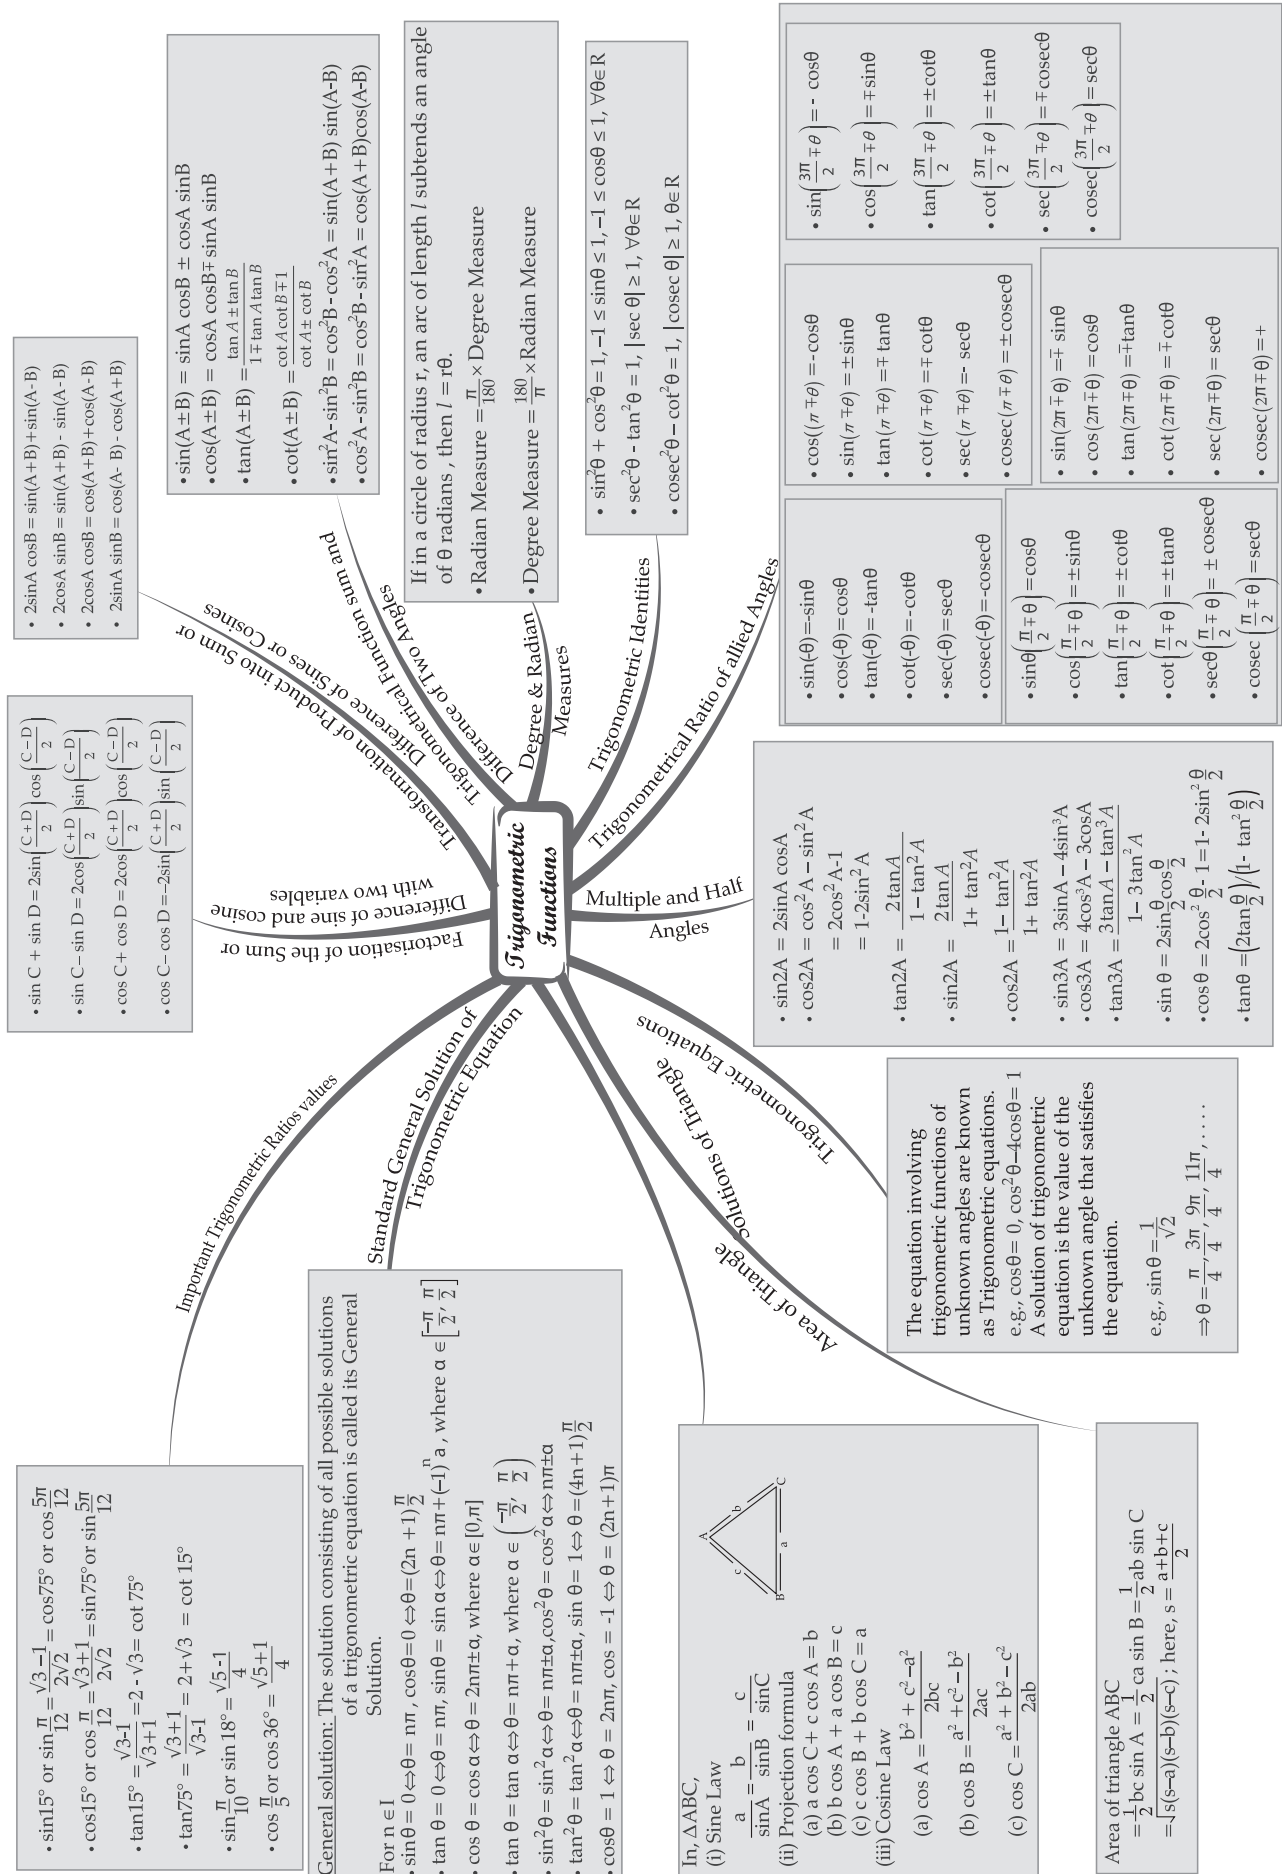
Trigonometric Functions

Transformation of Product into Sum or Difference of Sines or Cosines

• 2sinA cosB = sin(A+B)+sin(A-B)
• 2cosA sinB = sin(A+B) - sin(A-B)
• 2cosA cosB = cos(A+B)+cos(A-B)
• 2sinA sinB = cos(A- B) - cos(A+B)

Trigonometrical Function sum and Difference of Two Angles

• $\sin(A\pm B) = \sin A \cos B \pm \cos A \sin B$
• $\cos(A\pm B) = \cos A \cos B \mp \sin A \sin B$
• $\tan(A\pm B) = \frac{\tan A \pm \tan B}{1 \mp \tan A \tan B}$
• $\cot(A\pm B) = \frac{\cot A \cot B \mp 1}{\cot A \pm \cot B}$
• $\sin^2A - \sin^2B = \cos^2B - \cos^2A = \sin(A+B)\sin(A-B)$
• $\cos^2A - \sin^2B = \cos^2B - \sin^2A = \cos(A+B)\cos(A-B)$

Degree & Radian Measures

If in a circle of radius r, an arc of length l subtends an angle of θ radians , then $l = r\theta$.
• Radian Measure = $\frac{\pi}{180}\times$Degree Measure
• Degree Measure = $\frac{180}{\pi}\times$Radian Measure

Trigonometric Identities

• $\sin^2\theta + \cos^2\theta = 1, -1 \le \sin\theta \le 1, -1 \le \cos\theta \le 1, \forall\theta\in R$
• $\sec^2\theta - \tan^2\theta = 1, |\sec\theta| \ge 1, \forall\theta\in R$
• $\text{cosec}^2\theta - \cot^2\theta = 1, |\text{cosec}\,\theta| \ge 1, \theta\in R$

Trigonometrical Ratio of allied Angles

• sin(-θ) = -sinθ
• cos(-θ) = cosθ
• tan(-θ) = -tanθ
• cot(-θ) = -cotθ
• sec(-θ) = secθ
• cosec(-θ) = -cosecθ

• $\sin\left(\frac{\pi}{2}\mp\theta\right) = \cos\theta$
• $\cos\left(\frac{\pi}{2}\mp\theta\right) = \pm\sin\theta$
• $\tan\left(\frac{\pi}{2}\mp\theta\right) = \pm\cot\theta$
• $\cot\left(\frac{\pi}{2}\mp\theta\right) = \pm\tan\theta$
• $\sec\left(\frac{\pi}{2}\mp\theta\right) = \pm\text{cosec}\theta$
• $\text{cosec}\left(\frac{\pi}{2}\mp\theta\right) = \sec\theta$

• $\cos(\pi\mp\theta) = -\cos\theta$
• $\sin(\pi\mp\theta) = \pm\sin\theta$
• $\tan(\pi\mp\theta) = \mp\tan\theta$
• $\cot(\pi\mp\theta) = \mp\cot\theta$
• $\sec(\pi\mp\theta) = -\sec\theta$
• $\text{cosec}(\pi\mp\theta) = \pm\text{cosec}\theta$

• $\sin(2\pi\mp\theta) = \mp\sin\theta$
• $\cos(2\pi\mp\theta) = \cos\theta$
• $\tan(2\pi\mp\theta) = \mp\tan\theta$
• $\cot(2\pi\mp\theta) = \mp\cot\theta$
• $\sec(2\pi\mp\theta) = \sec\theta$
• $\text{cosec}(2\pi\mp\theta) = \mp$

• $\sin\left(\frac{3\pi}{2}\mp\theta\right) = -\cos\theta$
• $\cos\left(\frac{3\pi}{2}\mp\theta\right) = \mp\sin\theta$
• $\tan\left(\frac{3\pi}{2}\mp\theta\right) = \pm\cot\theta$
• $\cot\left(\frac{3\pi}{2}\mp\theta\right) = \pm\tan\theta$
• $\sec\left(\frac{3\pi}{2}\mp\theta\right) = \mp\text{cosec}\theta$
• $\text{cosec}\left(\frac{3\pi}{2}\mp\theta\right) = \sec\theta$

Multiple and Half Angles

• $\sin 2A = 2\sin A\cos A$
• $\cos 2A = \cos^2A - \sin^2A = 2\cos^2A - 1 = 1 - 2\sin^2A$
• $\tan 2A = \frac{2\tan A}{1-\tan^2A}$
• $\sin 2A = \frac{2\tan A}{1+\tan^2A}$
• $\cos 2A = \frac{1-\tan^2A}{1+\tan^2A}$
• $\sin 3A = 3\sin A - 4\sin^3A$
• $\cos 3A = 4\cos^3A - 3\cos A$
• $\tan 3A = \frac{3\tan A - \tan^3A}{1-3\tan^2A}$
• $\sin\theta = 2\sin\frac{\theta}{2}\cos\frac{\theta}{2}$
• $\cos\theta = 2\cos^2\frac{\theta}{2} - 1 = 1 - 2\sin^2\frac{\theta}{2}$
• $\tan\theta = \left(2\tan\frac{\theta}{2}\right)/\left(1-\tan^2\frac{\theta}{2}\right)$

Trigonometric Equations

The equation involving trigonometric functions of unknown angles are known as Trigonometric equations. e.g., $\cos\theta = 0$, $\cos^2\theta - 4\cos\theta = 1$
A solution of trigonometric equation is the value of the unknown angle that satisfies the equation.
e.g, $\sin\theta = \frac{1}{\sqrt{2}}$
$\Rightarrow \theta = \frac{\pi}{4}, \frac{3\pi}{4}, \frac{9\pi}{4}, \frac{11\pi}{4}, \ldots$

Solutions of Triangle

In, ΔABC,
(i) Sine Law
$\frac{a}{\sin A} = \frac{b}{\sin B} = \frac{c}{\sin C}$
(ii) Projection formula
(a) a cos C + c cos A = b
(b) b cos A + a cos B = c
(c) c cos B + b cos C = a
(iii) Cosine Law
(a) $\cos A = \frac{b^2+c^2-a^2}{2bc}$
(b) $\cos B = \frac{a^2+c^2-b^2}{2ac}$
(c) $\cos C = \frac{a^2+b^2-c^2}{2ab}$

A B C a b c

Area of Triangle

Area of triangle ABC $= \frac{1}{2}bc\sin A = \frac{1}{2}ca\sin B = \frac{1}{2}ab\sin C$
$= \sqrt{s(s-a)(s-b)(s-c)}$ ; here, $s = \frac{a+b+c}{2}$

Standard General Solution of Trigonometric Equation

General solution: The solution consisting of all possible solutions of a trigonometric equation is called its General Solution.
For n ∈ I
• $\sin\theta = 0 \Leftrightarrow \theta = n\pi$ , $\cos\theta = 0 \Leftrightarrow \theta = (2n+1)\frac{\pi}{2}$
• $\tan\theta = 0 \Leftrightarrow \theta = n\pi$, $\sin\theta = \sin\alpha \Leftrightarrow \theta = n\pi + (-1)^n\alpha$ , where $\alpha\in\left[\frac{-\pi}{2}, \frac{\pi}{2}\right]$
• $\cos\theta = \cos\alpha \Leftrightarrow \theta = 2n\pi\pm\alpha$, where $\alpha\in[0,\pi]$
• $\tan\theta = \tan\alpha \Leftrightarrow \theta = n\pi+\alpha$, where $\alpha\in\left(\frac{-\pi}{2}, \frac{\pi}{2}\right)$
• $\sin^2\theta = \sin^2\alpha \Leftrightarrow \theta = n\pi\pm\alpha$, $\cos^2\theta = \cos^2\alpha \Leftrightarrow n\pi\pm\alpha$
• $\tan^2\theta = \tan^2\alpha \Leftrightarrow \theta = n\pi\pm\alpha$, $\sin\theta = 1 \Leftrightarrow \theta = (4n+1)\frac{\pi}{2}$
• $\cos\theta = 1 \Leftrightarrow \theta = 2n\pi$, $\cos = -1 \Leftrightarrow \theta = (2n+1)\pi$

Important Trigonometric Ratios values

• $\sin 15°$ or $\sin\frac{\pi}{12} = \frac{\sqrt{3}-1}{2\sqrt{2}} = \cos 75°$ or $\cos\frac{5\pi}{12}$
• $\cos 15°$ or $\cos\frac{\pi}{12} = \frac{\sqrt{3}+1}{2\sqrt{2}} = \sin 75°$ or $\sin\frac{5\pi}{12}$
• $\tan 15° = \frac{\sqrt{3}-1}{\sqrt{3}+1} = 2-\sqrt{3} = \cot 75°$
• $\tan 75° = \frac{\sqrt{3}+1}{\sqrt{3}-1} = 2+\sqrt{3} = \cot 15°$
• $\sin\frac{\pi}{10}$ or $\sin 18° = \frac{\sqrt{5}-1}{4}$
• $\cos\frac{\pi}{5}$ or $\cos 36° = \frac{\sqrt{5}+1}{4}$

Factorisation of the Sum or Difference of sine and cosine with two variables

• $\sin C + \sin D = 2\sin\left(\frac{C+D}{2}\right)\cos\left(\frac{C-D}{2}\right)$
• $\sin C - \sin D = 2\cos\left(\frac{C+D}{2}\right)\sin\left(\frac{C-D}{2}\right)$
• $\cos C + \cos D = 2\cos\left(\frac{C+D}{2}\right)\cos\left(\frac{C-D}{2}\right)$
• $\cos C - \cos D = -2\sin\left(\frac{C+D}{2}\right)\sin\left(\frac{C-D}{2}\right)$